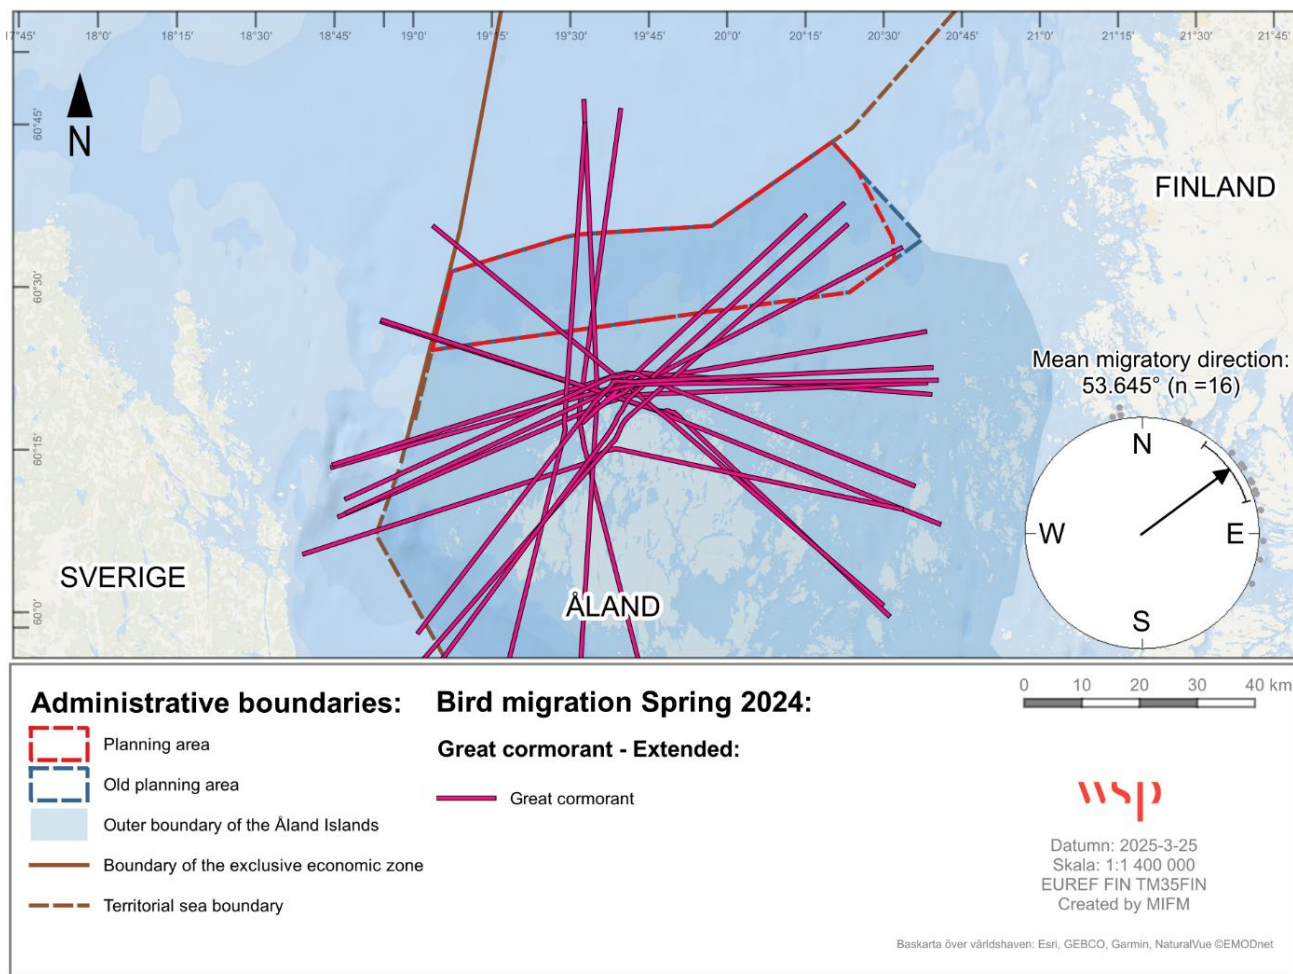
17°45' 18°0' 18°15' 18°30' 18°45' 19°0' 19°15' 19°30' 19°45' 20°0' 20°15' 20°30' 20°45' 21°0' 21°15' 21°30' 21°45'

60°45'
60°30'
60°15'
60°0'

N

FINLAND

Mean migratory direction:
53.645° (n =16)

N
W
E
S

SVERIGE

ÅLAND

Administrative boundaries:
Planning area
Old planning area
Outer boundary of the Åland Islands
Boundary of the exclusive economic zone
Territorial sea boundary

Bird migration Spring 2024:
Great cormorant - Extended:
Great cormorant

0 10 20 30 40 km

wsp

Datumn: 2025-3-25
Skala: 1:1 400 000
EUREF FIN TM35FIN
Created by MIFM

Baskarta över världshaven: Esri, GEBCO, Garmin, NaturalVue ©EMODnet